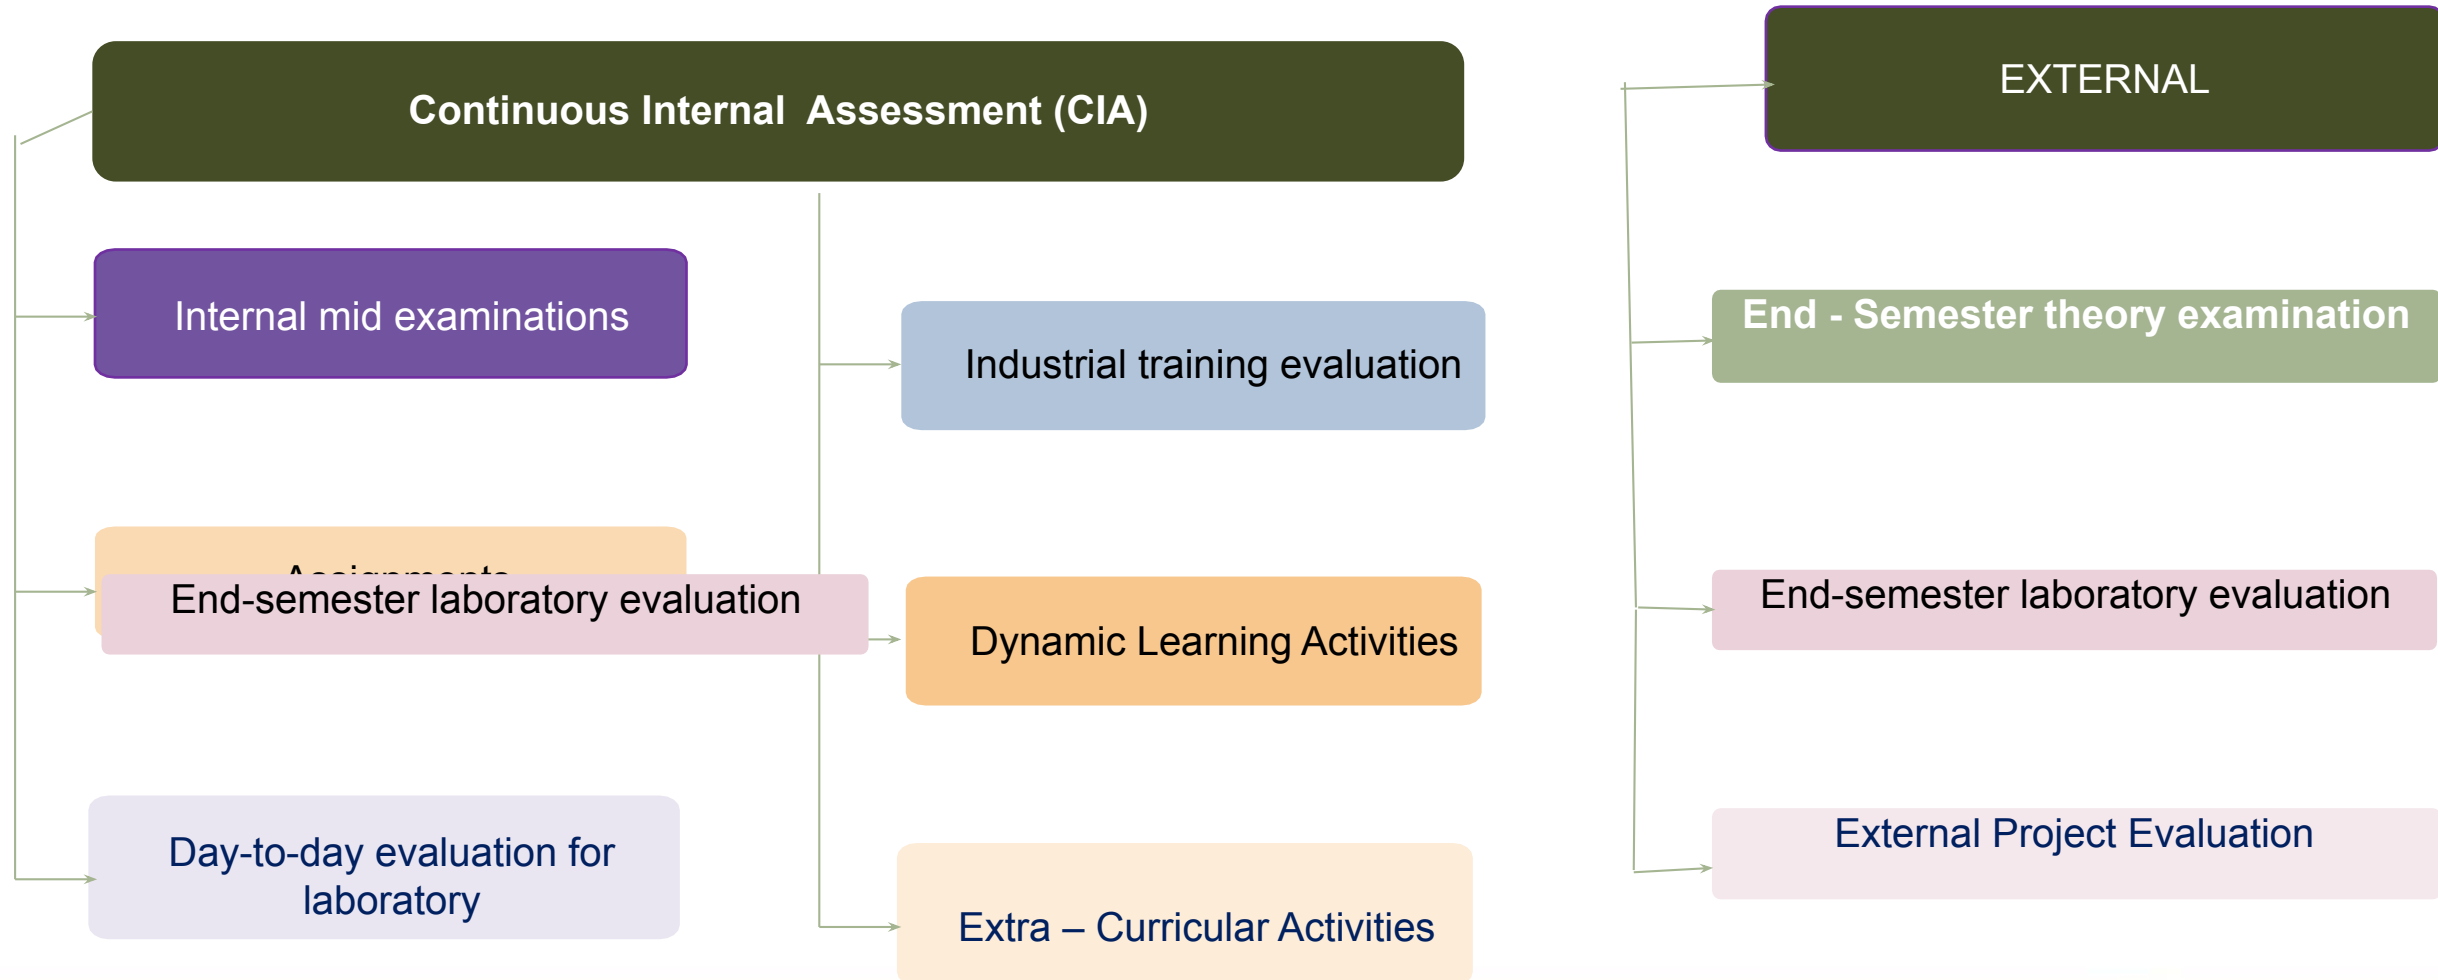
Continuous Internal Assessment (CIA)

Internal mid examinations

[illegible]

End-semester laboratory evaluation

Day-to-day evaluation for laboratory

Industrial training evaluation

Dynamic Learning Activities

Extra – Curricular Activities

EXTERNAL

End - Semester theory examination

End-semester laboratory evaluation

External Project Evaluation